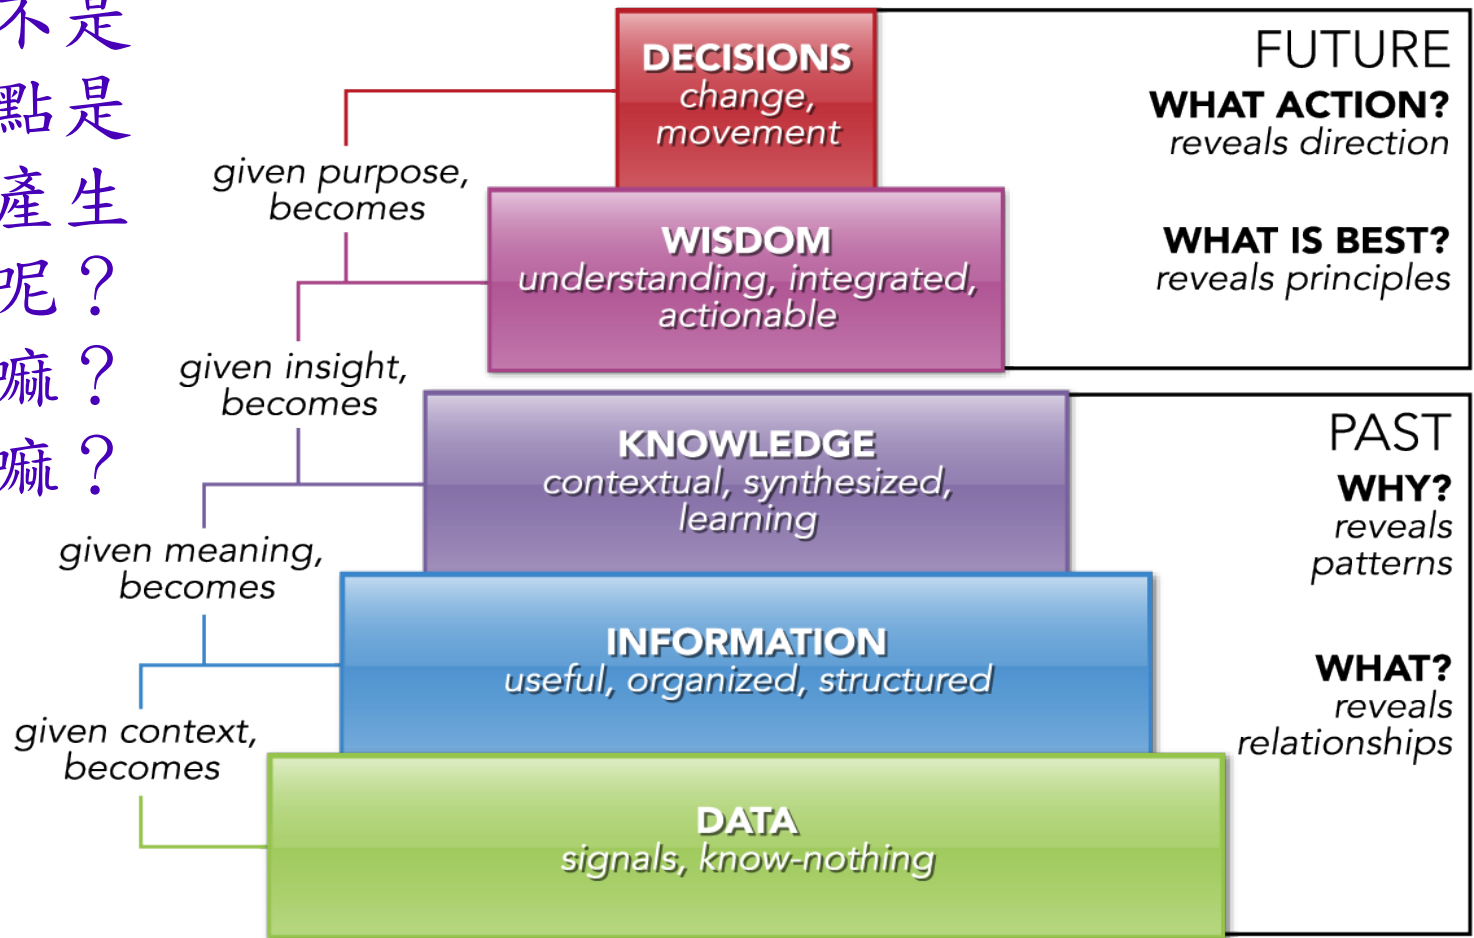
不是
點是
產生
呢？
嘛？
嘛？

DECISIONS
change, movement

given purpose, becomes

WISDOM
understanding, integrated, actionable

given insight, becomes

KNOWLEDGE
contextual, synthesized, learning

given meaning, becomes

INFORMATION
useful, organized, structured

given context, becomes

DATA
signals, know-nothing

FUTURE
WHAT ACTION?
reveals direction

WHAT IS BEST?
reveals principles

PAST
WHY?
reveals patterns

WHAT?
reveals relationships